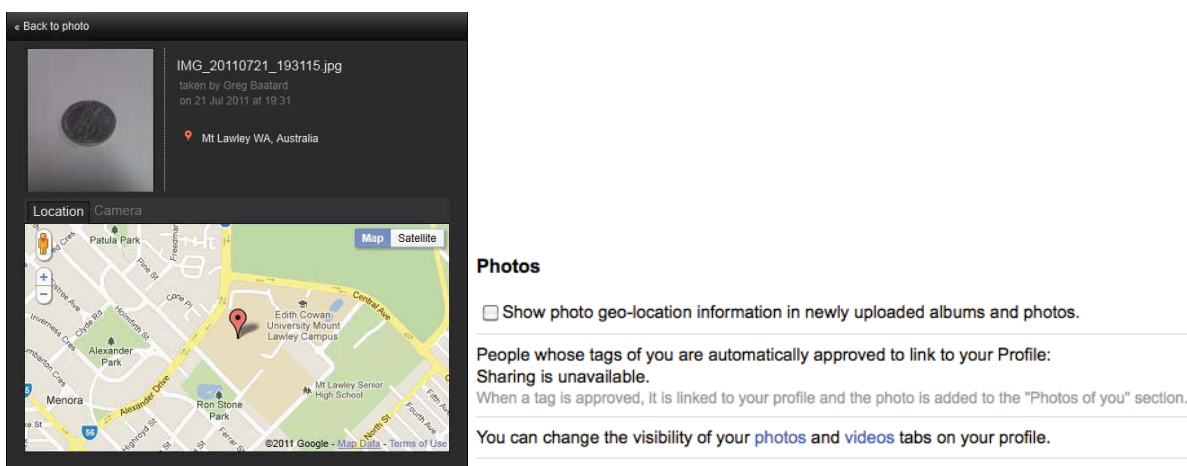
« Back to photo

IMG_20110721_193115.jpg
taken by Greg Baatard
on 21 Jul 2011 at 19:31

Mt Lawley WA, Australia

Location Camera

Map Satellite

Patula Park
Freedman
Pine St
Cope Pl
Homfirth St
Clyde Rd
Inverness Cres
Dumbarton Cres
Alexander Park
Alexander Drive
Menora
Ron Stone Park
Edith Cowan University Mount Lawley Campus
Central Ave
Mt Lawley Senior High School
North St
56

©2011 Google - Map Data - Terms of Use

Photos

Show photo geo-location information in newly uploaded albums and photos.

People whose tags of you are automatically approved to link to your Profile:
Sharing is unavailable.
When a tag is approved, it is linked to your profile and the photo is added to the "Photos of you" section.

You can change the visibility of your photos and videos tabs on your profile.